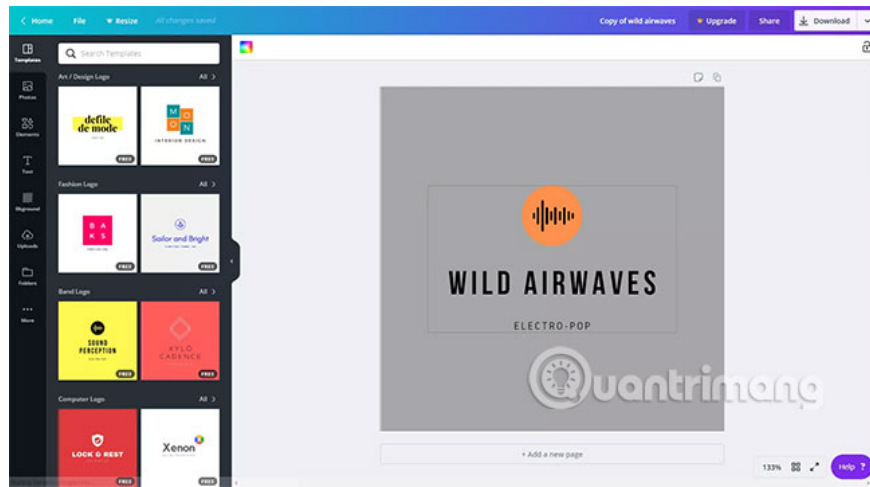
< Home File Resize All changes saved Copy of wild airwaves Upgrade Share Download

Templates
Photos
Elements
Text
Bkground
Uploads
Folders
More

Search Templates

Art / Design Logo All >
defile de mode
FREE
M O O N
INTERIOR DESIGN
FREE

Fashion Logo All >
B A K S
FREE
Sailor and Bright
FREE

Band Logo All >
SOUND PERCEPTION
FREE
KYLO CADENCE
FREE

Computer Logo All >
LOCK & REST
FREE
Xenon
FREE

WILD AIRWAVES
ELECTRO-POP

Quantrimang

+ Add a new page

133% Help ?